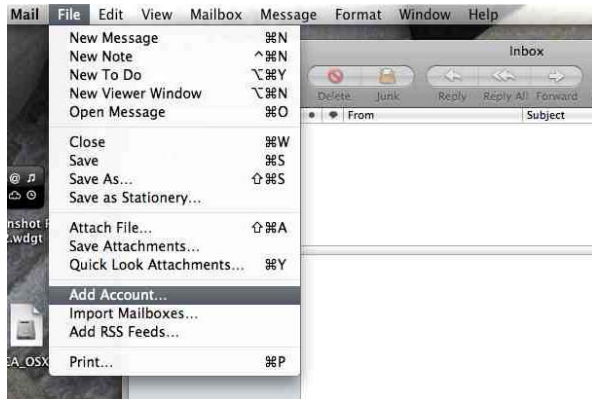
Mail File Edit View Mailbox Message Format Window Help

New Message ⌘N
New Note ^⌘N
New To Do ⌥⌘Y
New Viewer Window ⌥⌘N
Open Message ⌘O

Close ⌘W
Save ⌘S
Save As... ⇧⌘S
Save as Stationery...

Attach File... ⇧⌘A
Save Attachments...
Quick Look Attachments... ⌘Y

Add Account...
Import Mailboxes...
Add RSS Feeds...

Print... ⌘P

Inbox

Delete Junk Reply Reply All Forward

From Subject

nshot
.wdgt

A_OSX